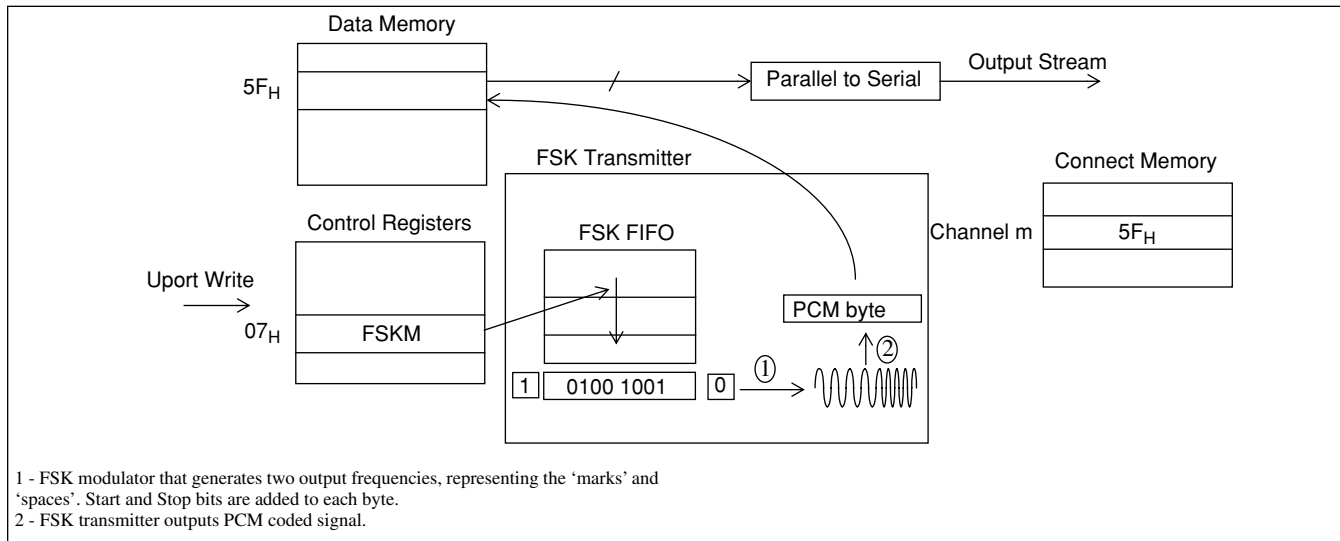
Data Memory

$5F_H$

Parallel to Serial

Output Stream

FSK Transmitter

Connect Memory

Control Registers

FSK FIFO

Channel m

$5F_H$

Uport Write

$07_H$

FSKM

PCM byte

②

1

0100 1001

0

①

1 - FSK modulator that generates two output frequencies, representing the 'marks' and 'spaces'. Start and Stop bits are added to each byte.
2 - FSK transmitter outputs PCM coded signal.